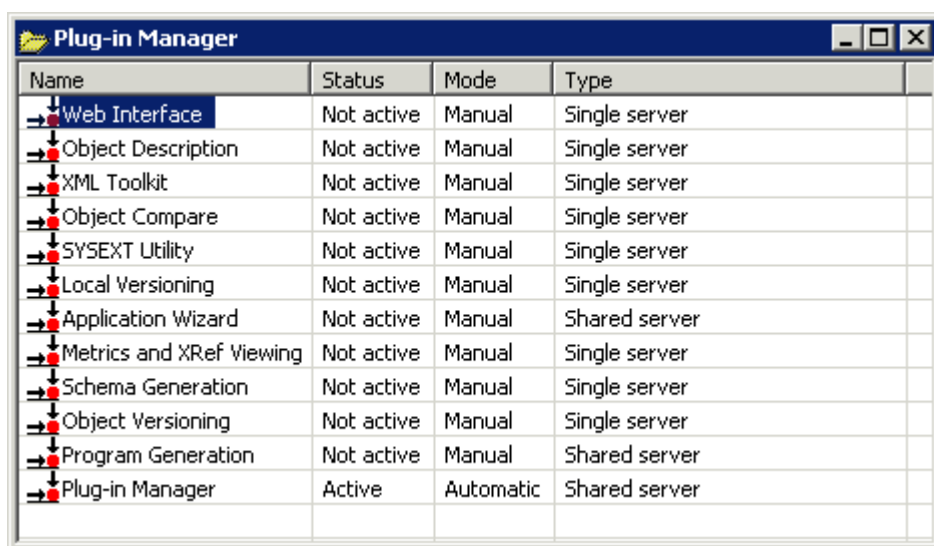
Plug-in Manager

| Name | Status | Mode | Type |
|---|---|---|---|
| Web Interface | Not active | Manual | Single server |
| Object Description | Not active | Manual | Single server |
| XML Toolkit | Not active | Manual | Single server |
| Object Compare | Not active | Manual | Single server |
| SYSEXT Utility | Not active | Manual | Single server |
| Local Versioning | Not active | Manual | Single server |
| Application Wizard | Not active | Manual | Shared server |
| Metrics and XRef Viewing | Not active | Manual | Single server |
| Schema Generation | Not active | Manual | Single server |
| Object Versioning | Not active | Manual | Single server |
| Program Generation | Not active | Manual | Shared server |
| Plug-in Manager | Active | Automatic | Shared server |